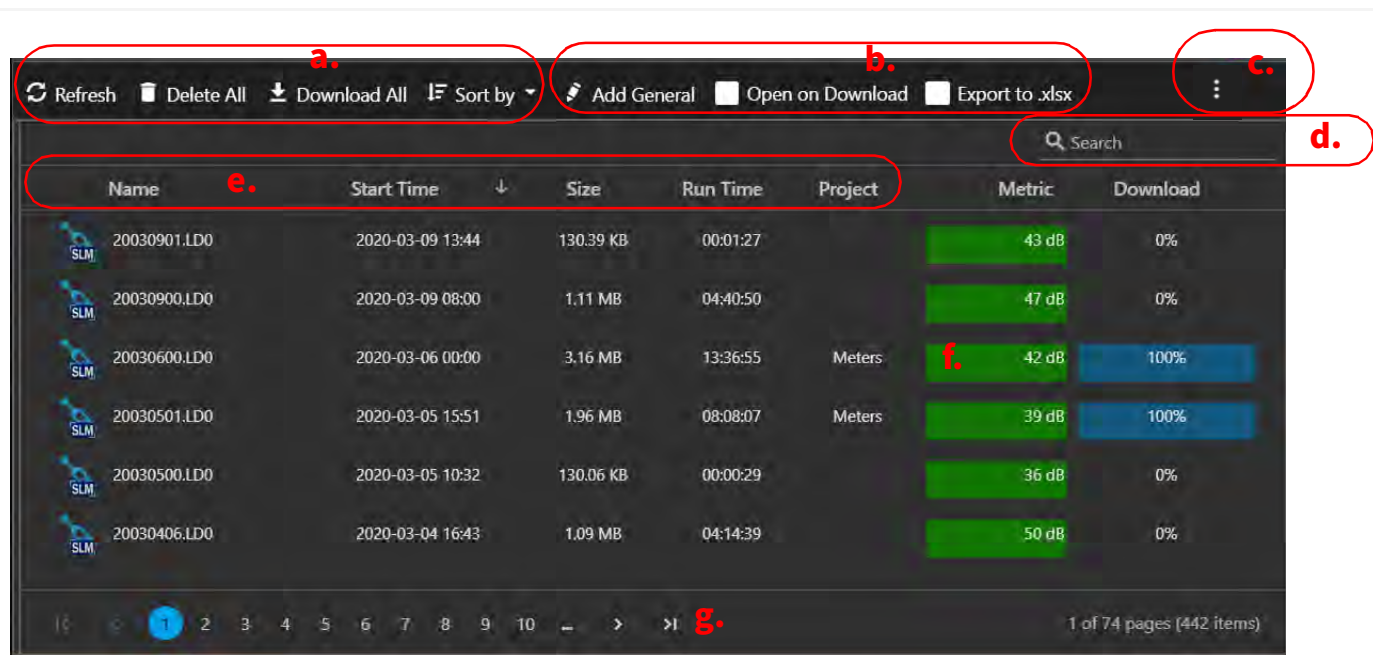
a.
b.
c.
Refresh Delete All Download All Sort by
Add General Open on Download Export to .xlsx
Search
d.
e.

| | Name | Start Time | Size | Run Time | Project | Metric | Download |
|---|---|---|---|---|---|---|---|
| SLM | 20030901.LD0 | 2020-03-09 13:44 | 130.39 KB | 00:01:27 | | 43 dB | 0% |
| SLM | 20030900.LD0 | 2020-03-09 08:00 | 1.11 MB | 04:40:50 | | 47 dB | 0% |
| SLM | 20030600.LD0 | 2020-03-06 00:00 | 3.16 MB | 13:36:55 | Meters | 42 dB | 100% |
| SLM | 20030501.LD0 | 2020-03-05 15:51 | 1.96 MB | 08:08:07 | Meters | 39 dB | 100% |
| SLM | 20030500.LD0 | 2020-03-05 10:32 | 130.06 KB | 00:00:29 | | 36 dB | 0% |
| SLM | 20030406.LD0 | 2020-03-04 16:43 | 1.09 MB | 04:14:39 | | 50 dB | 0% |

f.
1 2 3 4 5 6 7 8 9 10 ... › ›| g.
1 of 74 pages (442 items)